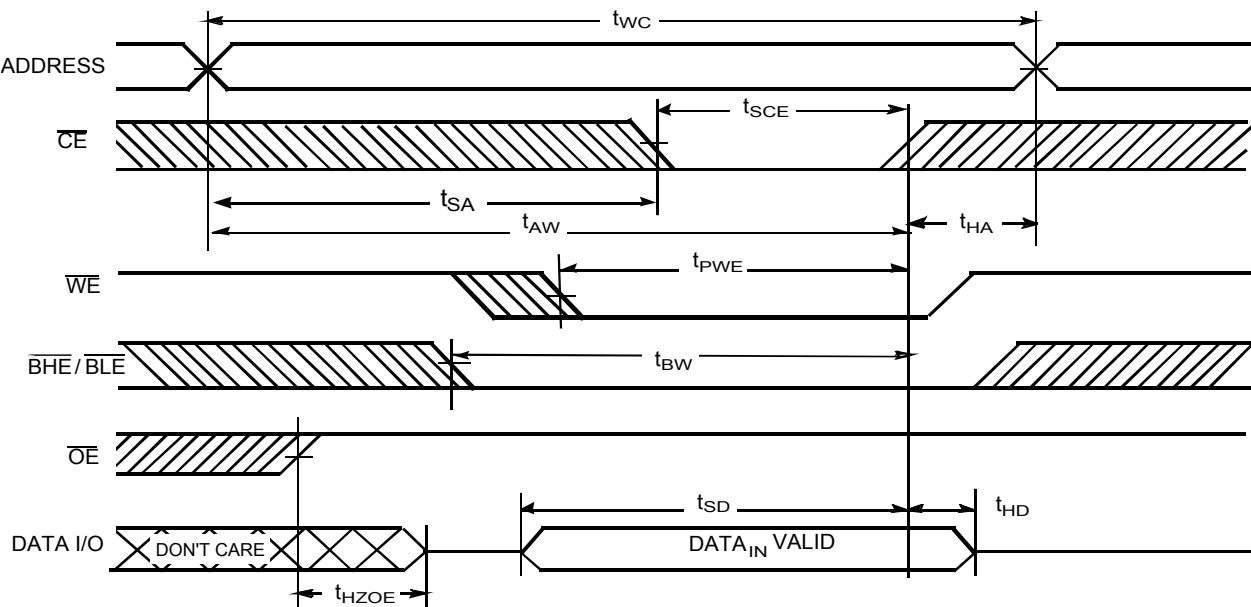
$t_{WC}$

ADDRESS

$\overline{CE}$

$t_{SCE}$

$t_{SA}$

$t_{AW}$

$t_{HA}$

$\overline{WE}$

$t_{PWE}$

$\overline{BHE}/\overline{BLE}$

$t_{BW}$

$\overline{OE}$

DATA I/O

DON'T CARE

$t_{SD}$

$t_{HD}$

$DATA_{IN}$ VALID

$t_{HZOE}$